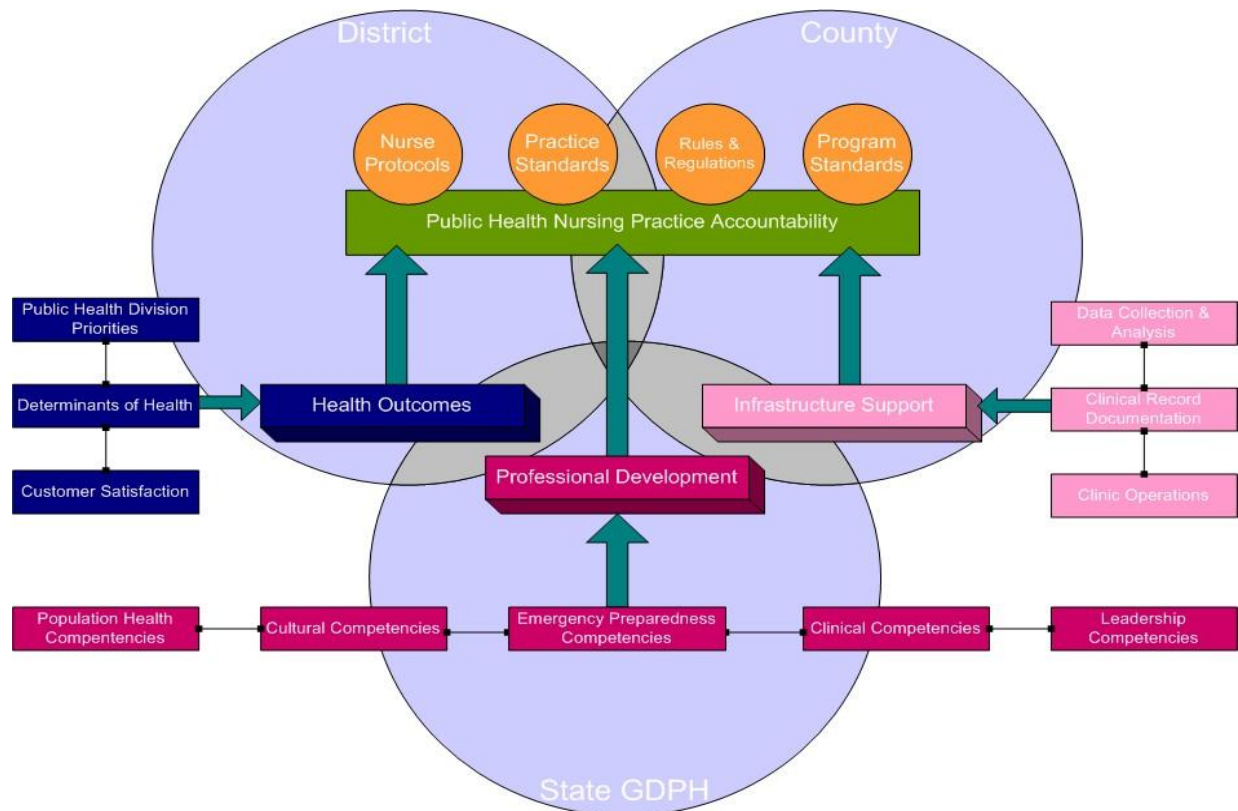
District

County

Nurse Protocols

Practice Standards

Rules & Regulations

Program Standards

Public Health Nursing Practice Accountability

Public Health Division Priorities

Determinants of Health

Customer Satisfaction

Health Outcomes

Professional Development

Infrastructure Support

Data Collection & Analysis

Clinical Record Documentation

Clinic Operations

Population Health Compentencies

Cultural Competencies

Emergency Preparedness Competencies

Clinical Competencies

Leadership Competencies

State GDPH